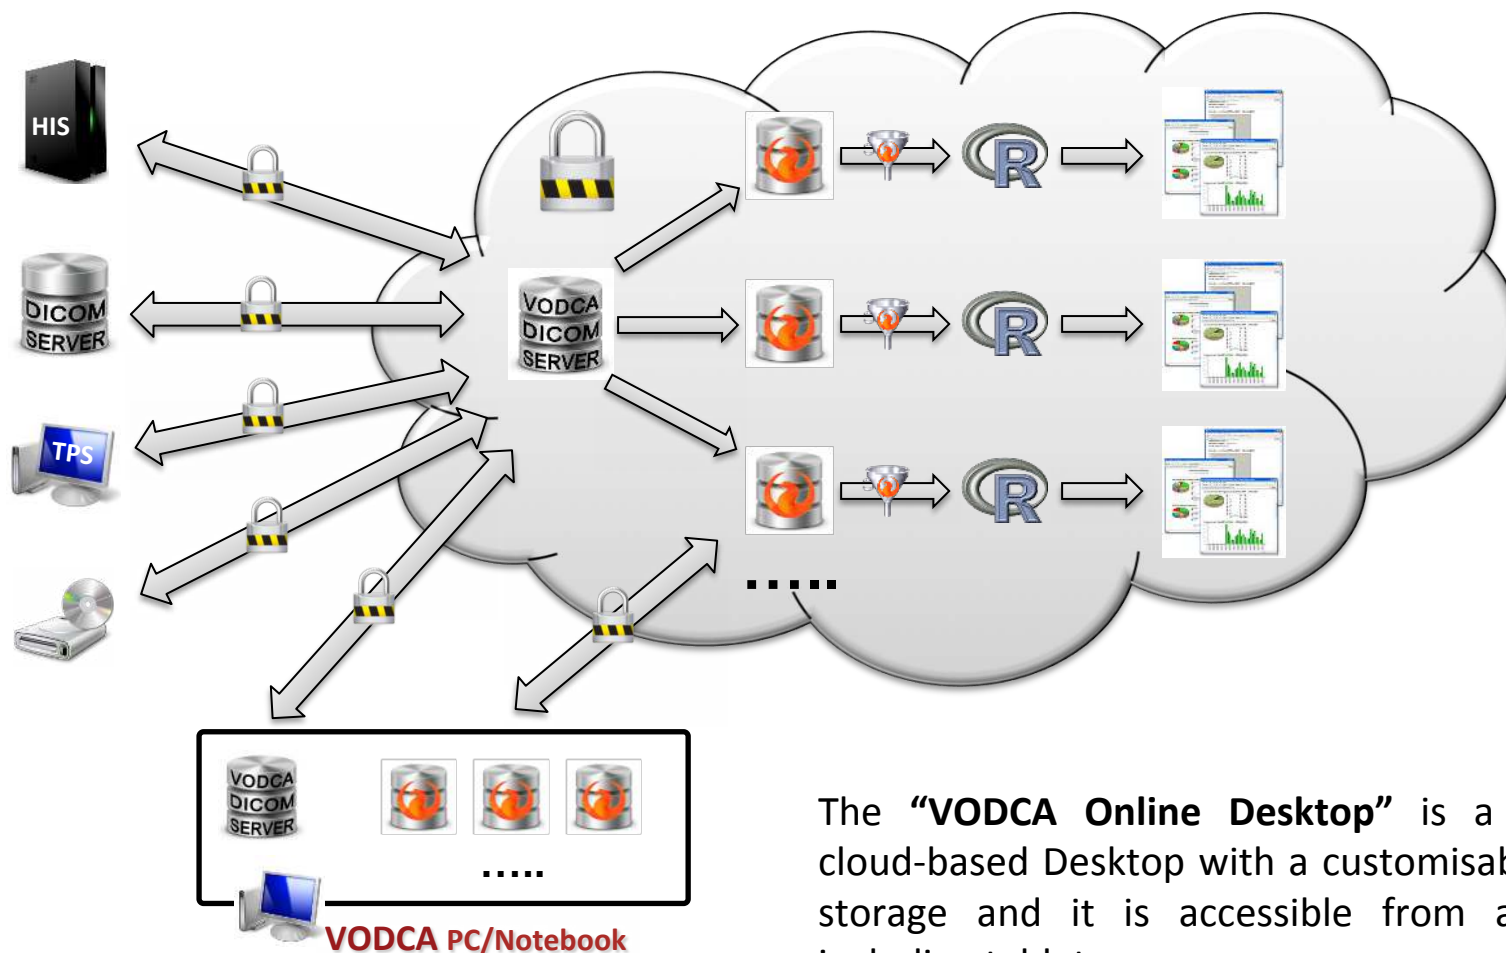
HIS

DICOM SERVER

TPS

VODCA DICOM SERVER

R

R

R

.....

VODCA DICOM SERVER

.....

VODCA PC/Notebook

The **"VODCA Online Desktop"** is a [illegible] cloud-based Desktop with a customisab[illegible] storage and it is accessible from a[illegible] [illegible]